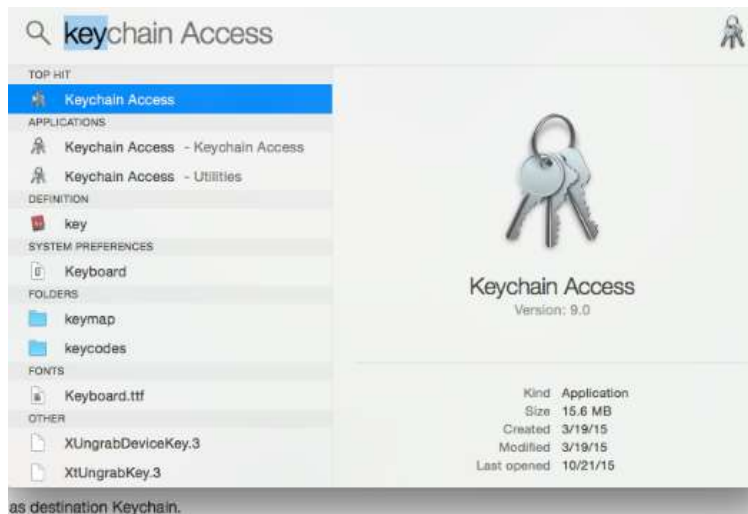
keychain Access

TOP HIT

Keychain Access

APPLICATIONS

Keychain Access - Keychain Access

Keychain Access - Utilities

DEFINITION

key

SYSTEM PREFERENCES

Keyboard

FOLDERS

keymap

keycodes

FONTS

Keyboard.ttf

OTHER

XUngrabDeviceKey.3

XtUngrabKey.3

Keychain Access

Version: 9.0

| | |
|---|---|
| Kind | Application |
| Size | 15.6 MB |
| Created | 3/19/15 |
| Modified | 3/19/15 |
| Last opened | 10/21/15 |

as destination Keychain.